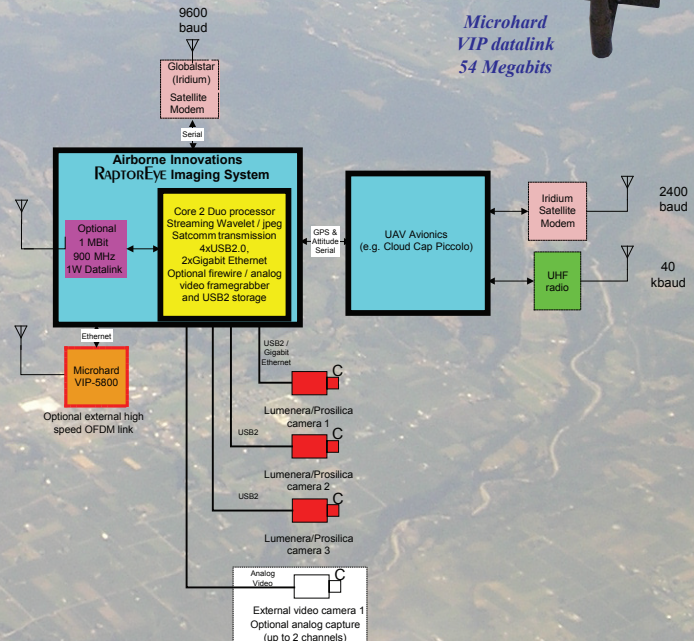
9600 baud

Microhard VIP datalink 54 Megabits

Globalstar (Iridium) Satellite Modem

Serial

Airborne Innovations RaptorEye Imaging System

Optional 1 MBit 900 MHz 1W Datalink

Core 2 Duo processor Streaming Wavelet / jpeg Satcomm transmission 4xUSB2.0, 2xGigabit Ethernet Optional firewire / analog video framegrabber and USB2 storage

GPS & Attitude Serial

UAV Avionics (e.g. Cloud Cap Piccolo)

Iridium Satellite Modem

2400 baud

UHF radio

40 kbaud

Ethernet

Microhard VIP-5800

Optional external high speed OFDM link

USB2 / Gigabit Ethernet

C

Lumenera/Prosilica camera 1

USB2

C

Lumenera/Prosilica camera 2

USB2

C

Lumenera/Prosilica camera 3

Analog Video

C

External video camera 1 Optional analog capture (up to 2 channels)